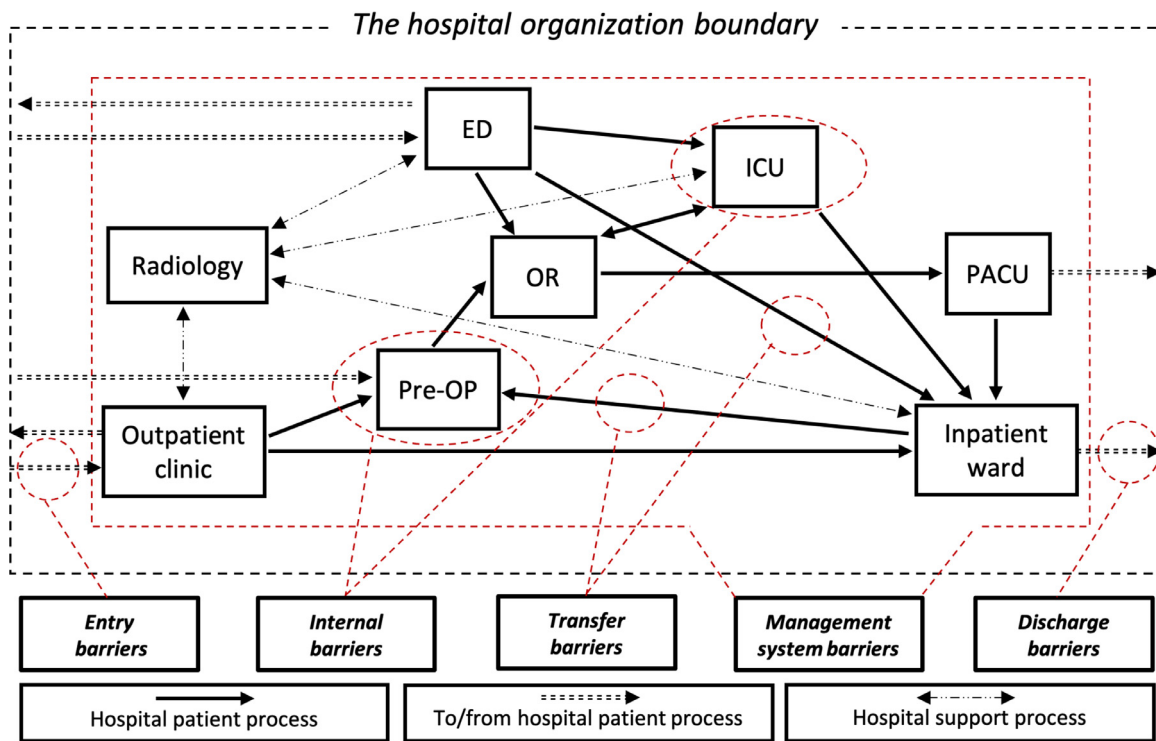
The hospital organization boundary

ED

ICU

Radiology

OR

PACU

Pre-OP

Outpatient clinic

Inpatient ward

Entry barriers

Internal barriers

Transfer barriers

Management system barriers

Discharge barriers

Hospital patient process

To/from hospital patient process

Hospital support process